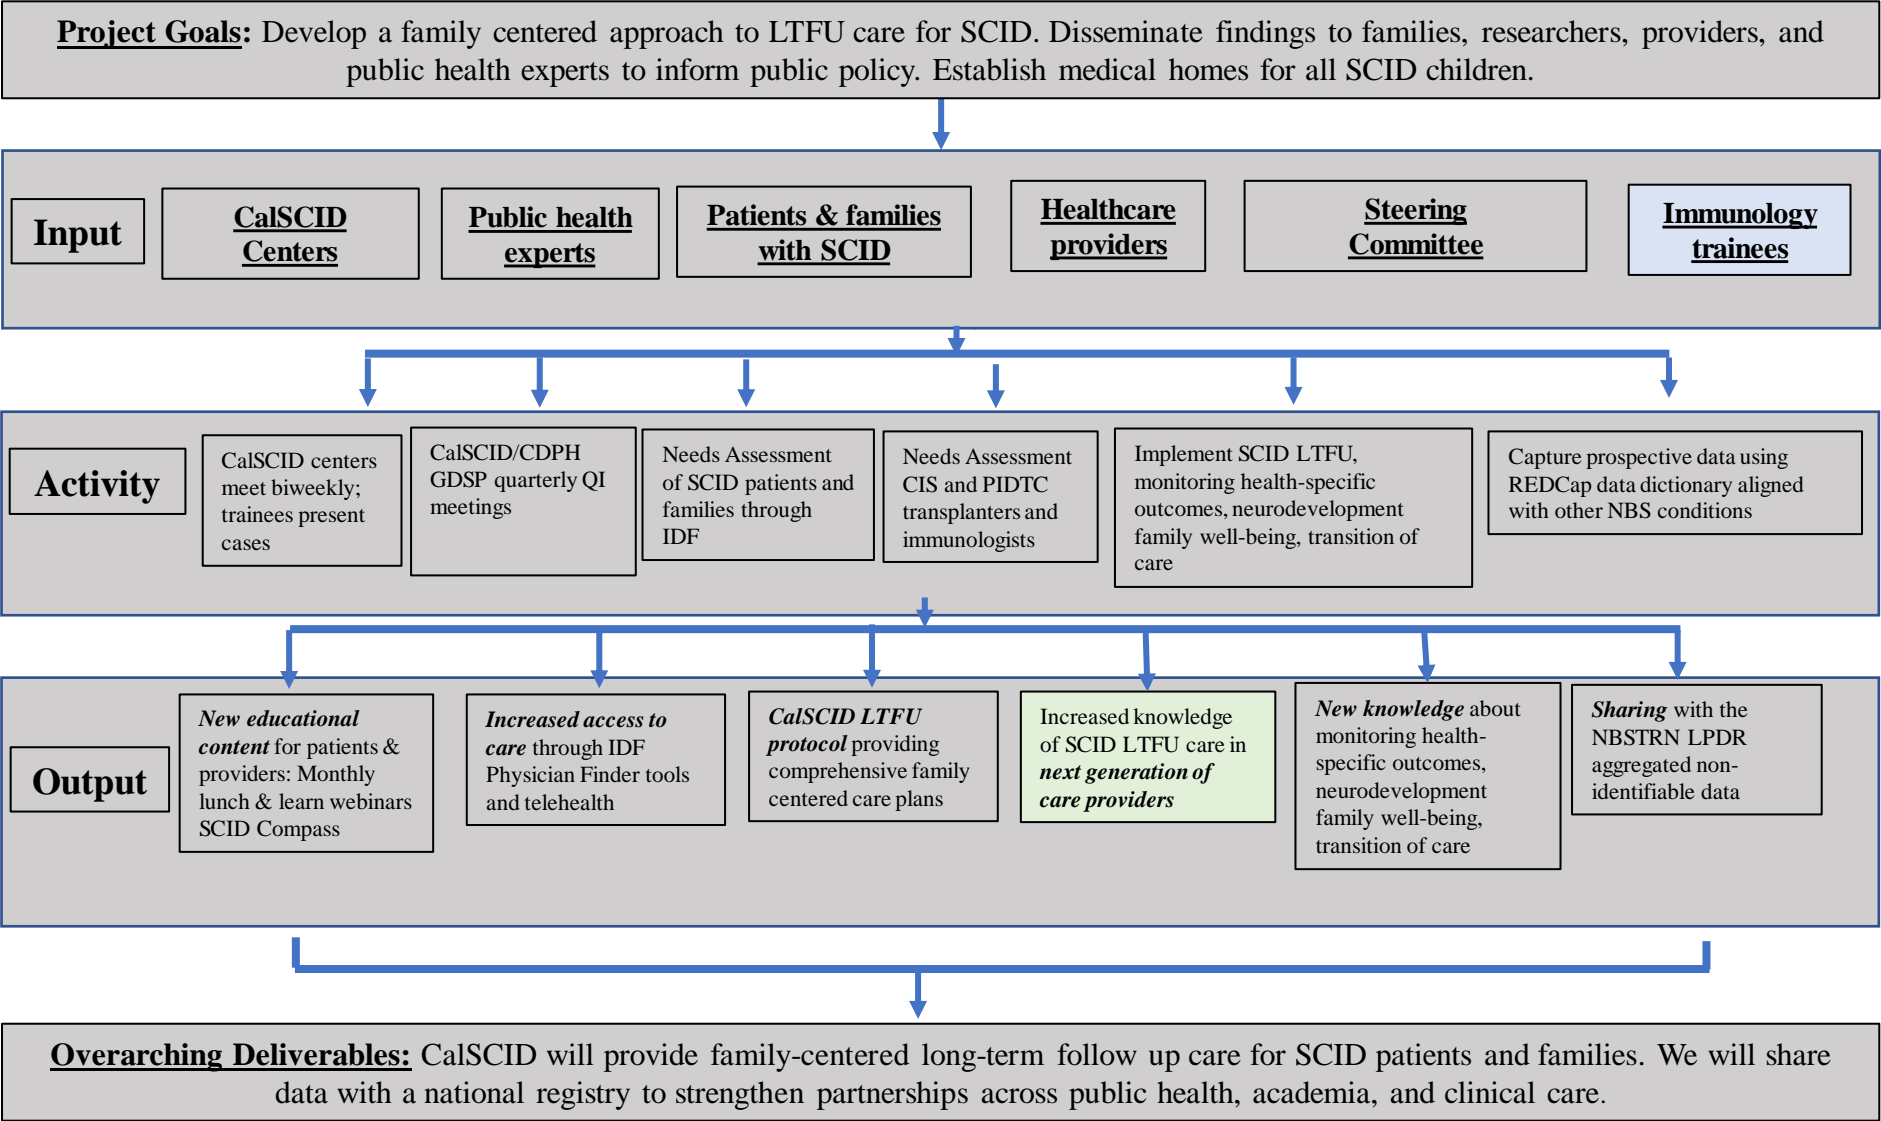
Project Goals: Develop a family centered approach to LTFU care for SCID. Disseminate findings to families, researchers, providers, and public health experts to inform public policy. Establish medical homes for all SCID children.

Input

CalSCID Centers

Public health experts

Patients & families with SCID

Healthcare providers

Steering Committee

Immunology trainees

Activity

CalSCID centers meet biweekly; trainees present cases

CalSCID/CDPH GDSP quarterly QI meetings

Needs Assessment of SCID patients and families through IDF

Needs Assessment CIS and PIDTC transplanters and immunologists

Implement SCID LTFU, monitoring health-specific outcomes, neurodevelopment family well-being, transition of care

Capture prospective data using REDCap data dictionary aligned with other NBS conditions

Output

New educational content for patients & providers: Monthly lunch & learn webinars SCID Compass

Increased access to care through IDF Physician Finder tools and telehealth

CalSCID LTFU protocol providing comprehensive family centered care plans

Increased knowledge of SCID LTFU care in next generation of care providers

New knowledge about monitoring health-specific outcomes, neurodevelopment family well-being, transition of care

Sharing with the NBSTRN LPDR aggregated non-identifiable data

Overarching Deliverables: CalSCID will provide family-centered long-term follow up care for SCID patients and families. We will share data with a national registry to strengthen partnerships across public health, academia, and clinical care.